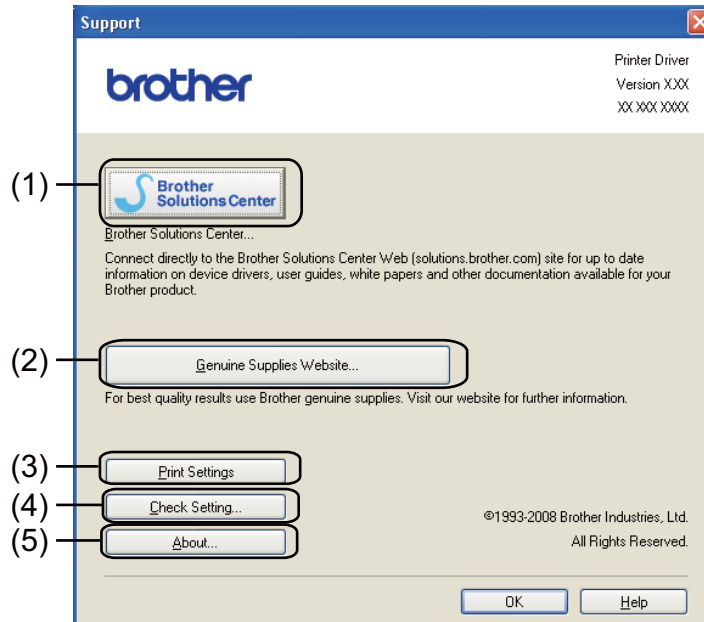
Support

brother

Printer Driver
Version X.XX
XX XXX XXXX

(1)

Brother Solutions Center

Brother Solutions Center...

Connect directly to the Brother Solutions Center Web (solutions.brother.com) site for up to date information on device drivers, user guides, white papers and other documentation available for your Brother product.

(2)

Genuine Supplies Website...

For best quality results use Brother genuine supplies. Visit our website for further information.

(3)

Print Settings

(4)

Check Setting...

(5)

About...

©1993-2008 Brother Industries, Ltd.
All Rights Reserved.

OK

Help